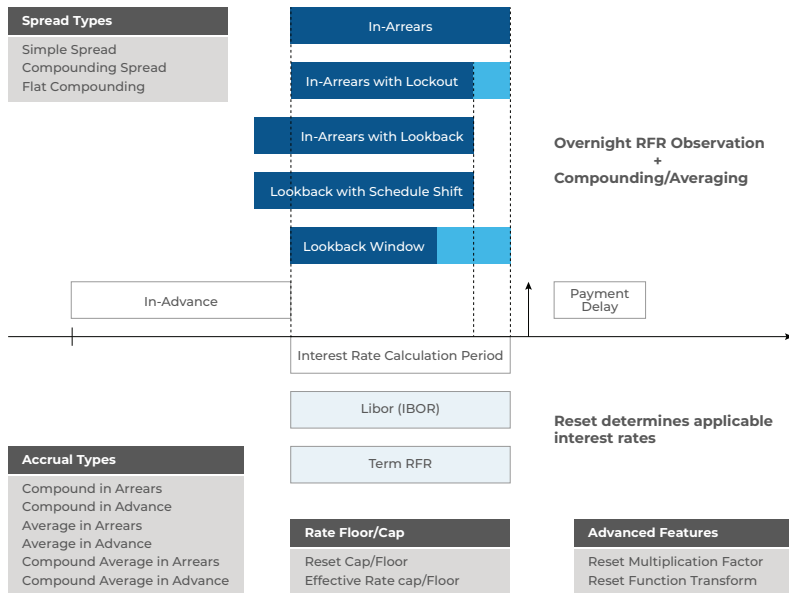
Spread Types

Simple Spread
Compounding Spread
Flat Compounding

In-Arrears

In-Arrears with Lockout

In-Arrears with Lookback

Lookback with Schedule Shift

Lookback Window

Overnight RFR Observation
+
Compounding/Averaging

In-Advance

Payment Delay

Interest Rate Calculation Period

Libor (IBOR)

Reset determines applicable interest rates

Term RFR

Accrual Types

Compound in Arrears
Compound in Advance
Average in Arrears
Average in Advance
Compound Average in Arrears
Compound Average in Advance

Rate Floor/Cap

Reset Cap/Floor
Effective Rate cap/Floor

Advanced Features

Reset Multiplication Factor
Reset Function Transform